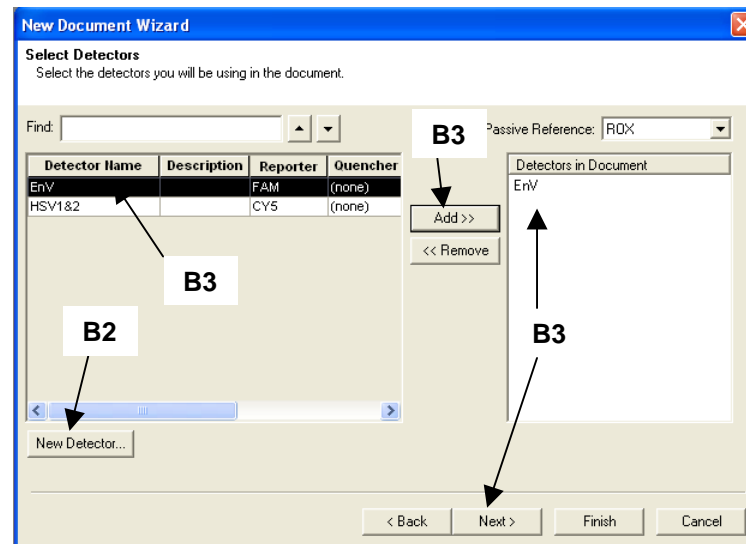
New Document Wizard

Select Detectors
Select the detectors you will be using in the document.

Find:

Passive Reference: ROX

| Detector Name | Description | Reporter | Quencher |
|---|---|---|---|
| EnV | | FAM | (none) |
| HSV1&2 | | CY5 | (none) |

Detectors in Document
EnV

Add >>
<< Remove

B3
B3
B3
B2

New Detector...

< Back
Next >
Finish
Cancel